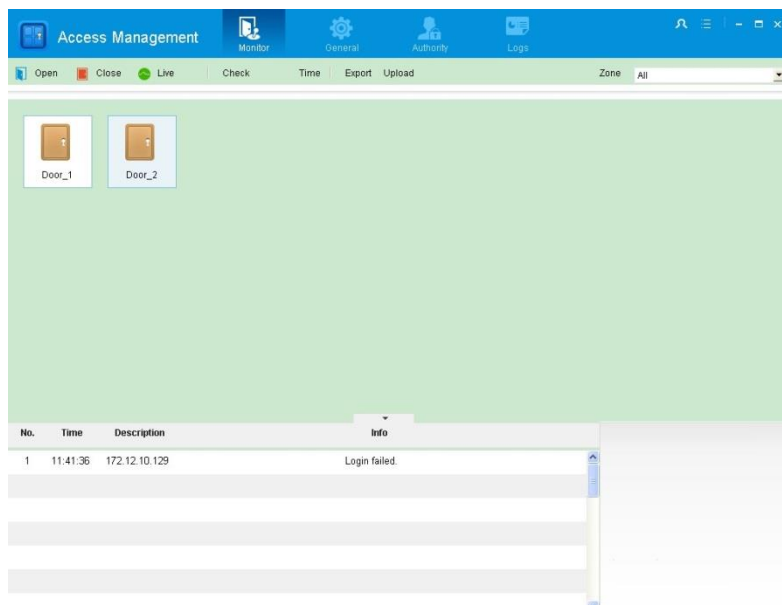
Access Management

Monitor General Authority Logs

Open Close Live Check Time Export Upload Zone All

Door_1 Door_2

| No. | Time | Description | Info |
|---|---|---|---|
| 1 | 11:41:36 | 172.12.10.129 | Login failed. |